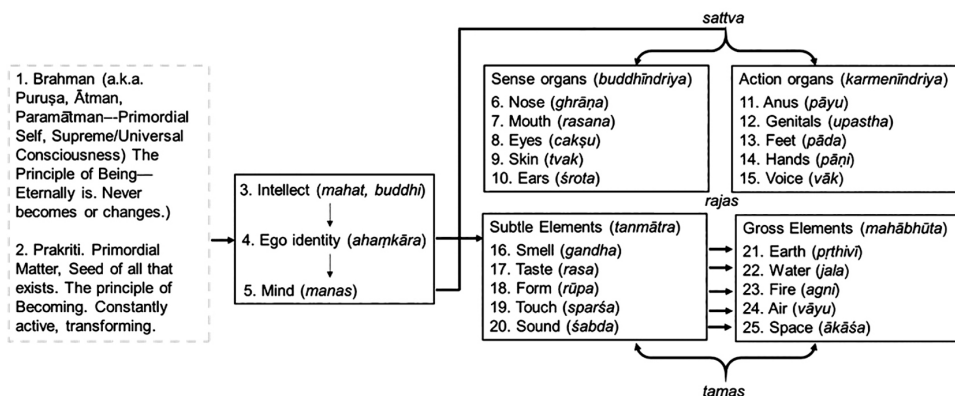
1. Brahman (a.k.a. Puruṣa, Ātman, Paramātman–-Primordial Self, Supreme/Universal Consciousness) The Principle of Being—Eternally is. Never becomes or changes.)

2. Prakriti. Primordial Matter, Seed of all that exists. The principle of Becoming. Constantly active, transforming.

3. Intellect (*mahat, buddhi*)
4. Ego identity (*ahaṃkāra*)
5. Mind (*manas*)

*sattva*

Sense organs (*buddhīndriya*)
6. Nose (*ghrāṇa*)
7. Mouth (*rasana*)
8. Eyes (*cakṣu*)
9. Skin (*tvak*)
10. Ears (*śrota*)

Action organs (*karmenīndriya*)
11. Anus (*pāyu*)
12. Genitals (*upastha*)
13. Feet (*pāda*)
14. Hands (*pāṇi*)
15. Voice (*vāk*)

*rajas*

Subtle Elements (*tanmātra*)
16. Smell (*gandha*)
17. Taste (*rasa*)
18. Form (*rūpa*)
19. Touch (*sparśa*)
20. Sound (*śabda*)

Gross Elements (*mahābhūta*)
21. Earth (*pṛthivī*)
22. Water (*jala*)
23. Fire (*agni*)
24. Air (*vāyu*)
25. Space (*ākāśa*)

*tamas*